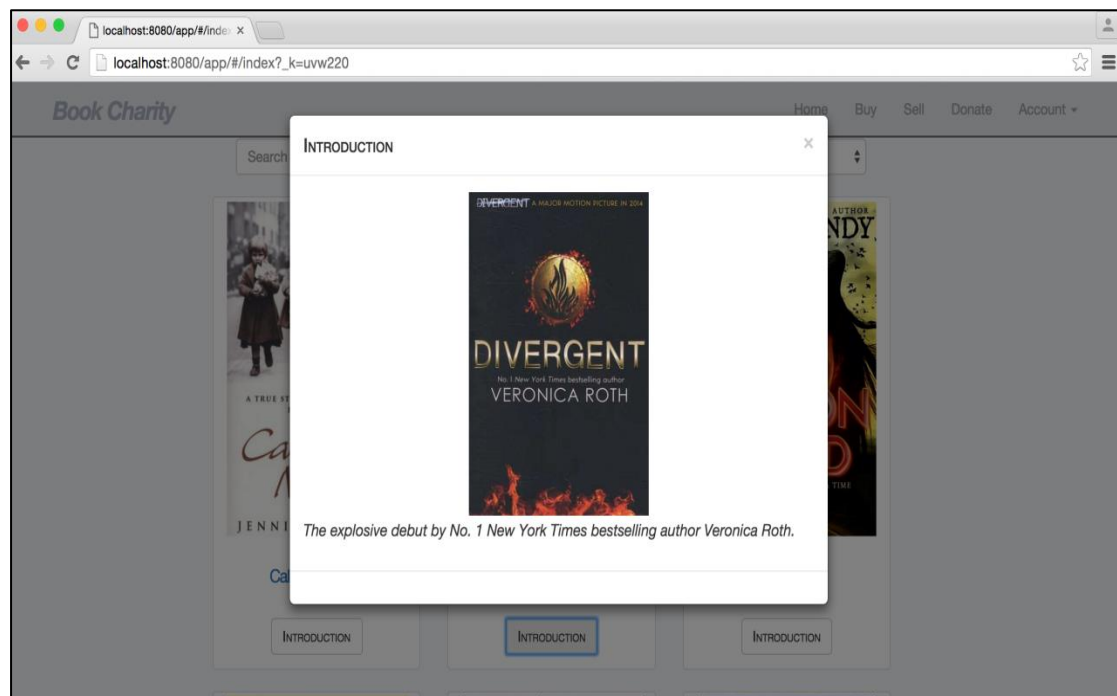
localhost:8080/app/#/index ×

localhost:8080/app/#/index?_k=uvw220

Book Charity

Home Buy Sell Donate Account ▾

Search

INTRODUCTION ×

DIVERGENT A MAJOR MOTION PICTURE IN 2014

DIVERGENT

No.1 New York Times bestselling author

VERONICA ROTH

The explosive debut by No. 1 New York Times bestselling author Veronica Roth.

A TRUE ST

Ca

JENNI

Ca

AUTHOR

NDY

TIME

INTRODUCTION

INTRODUCTION

INTRODUCTION